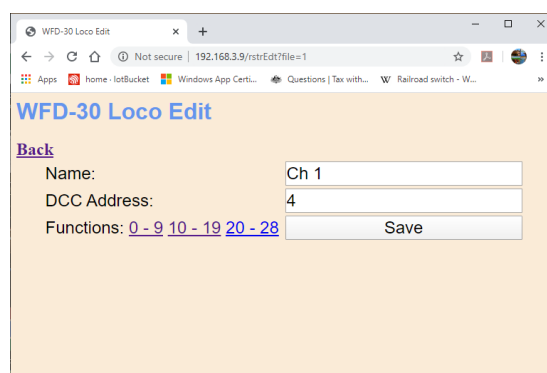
WFD-30 Loco Edit ×
+
Not secure | 192.168.3.9/rstrEdt?file=1
Apps home - IotBucket Windows App Certi... Questions | Tax with... Railroad switch - W...
»

WFD-30 Loco Edit

Back

Name: Ch 1
DCC Address: 4
Functions: 0 - 9 10 - 19 20 - 28 Save